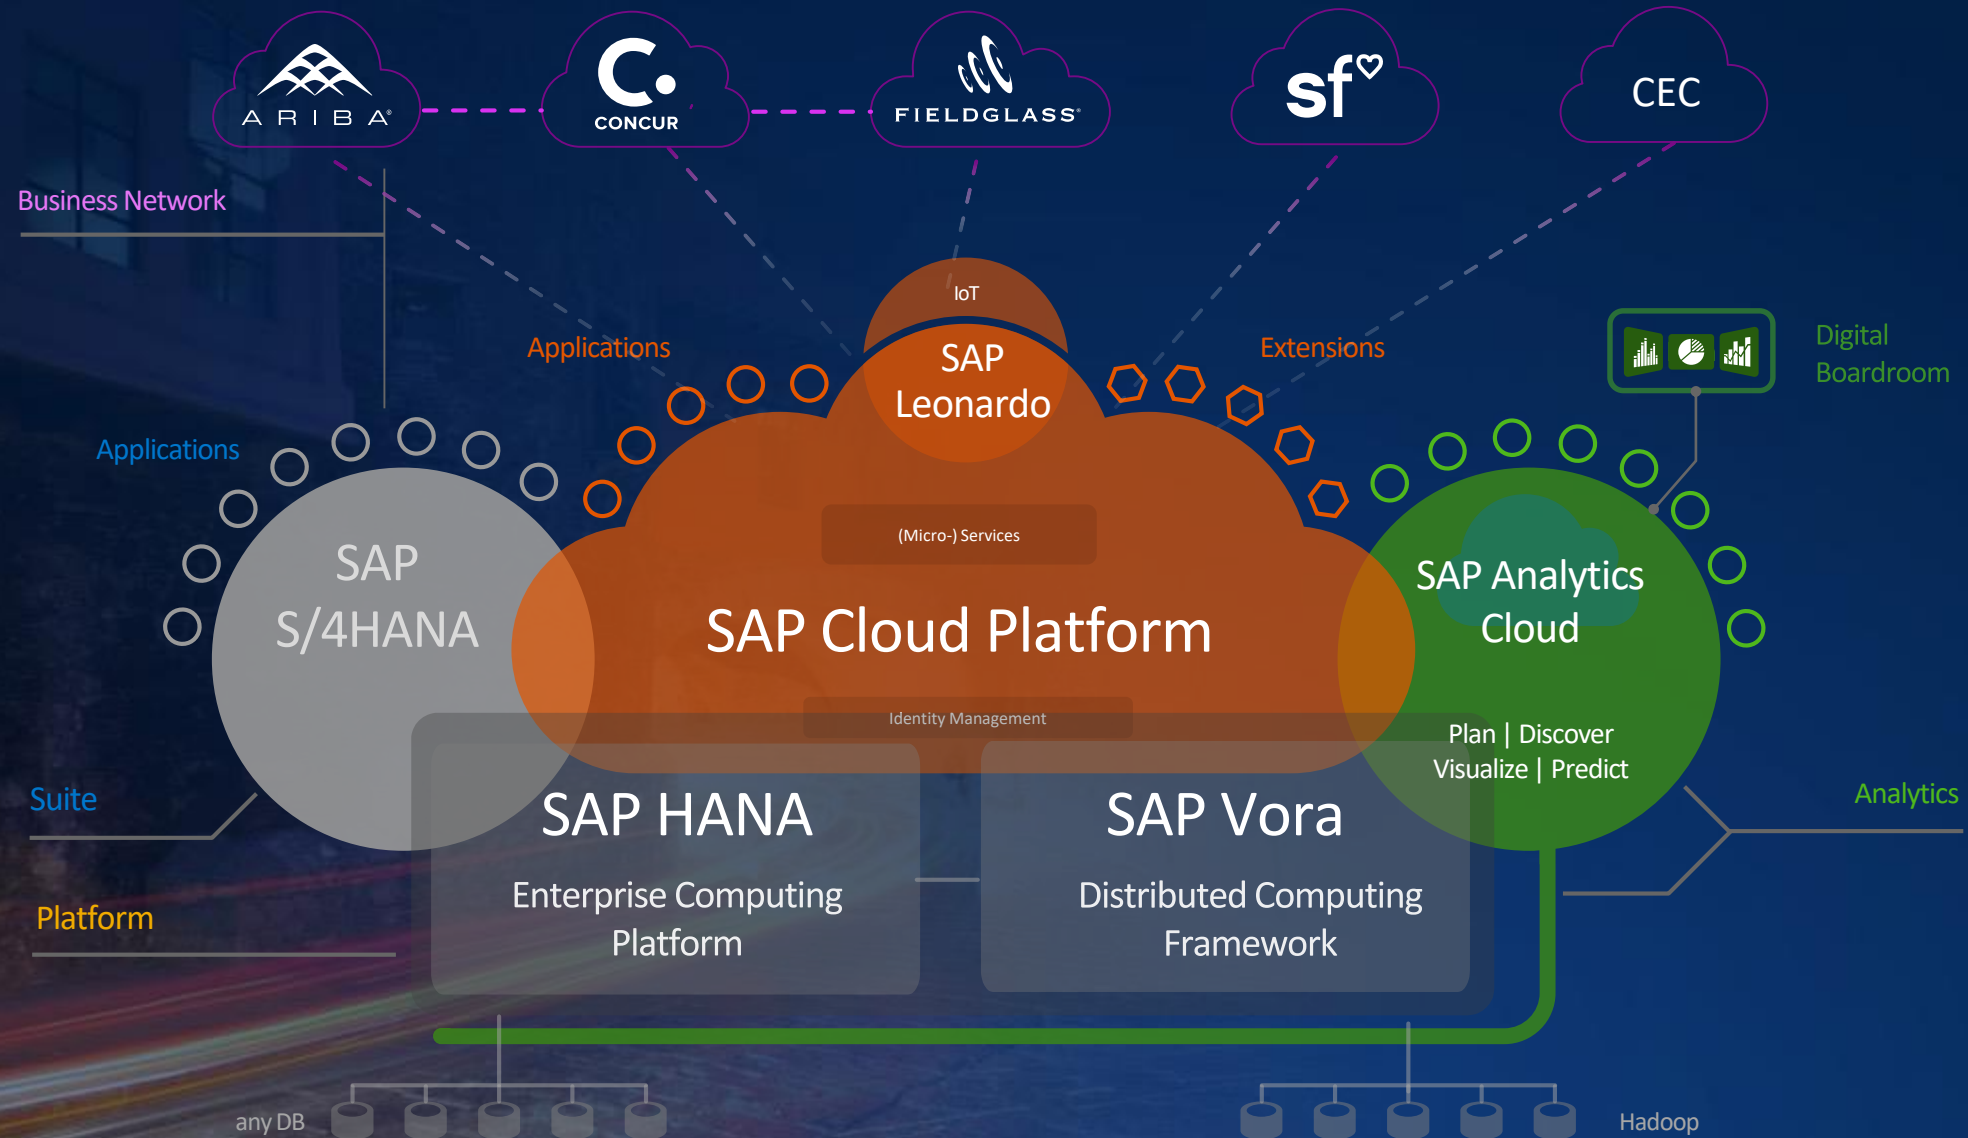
ARIBA®

CONCUR

FIELDGLASS®

sf

CEC

Business Network

IoT

SAP Leonardo

Applications

Extensions

Digital Boardroom

Applications

SAP S/4HANA

(Micro-) Services

SAP Cloud Platform

SAP Analytics Cloud

Identity Management

Plan | Discover
Visualize | Predict

Suite

SAP HANA

Enterprise Computing Platform

SAP Vora

Distributed Computing Framework

Analytics

Platform

any DB

Hadoop